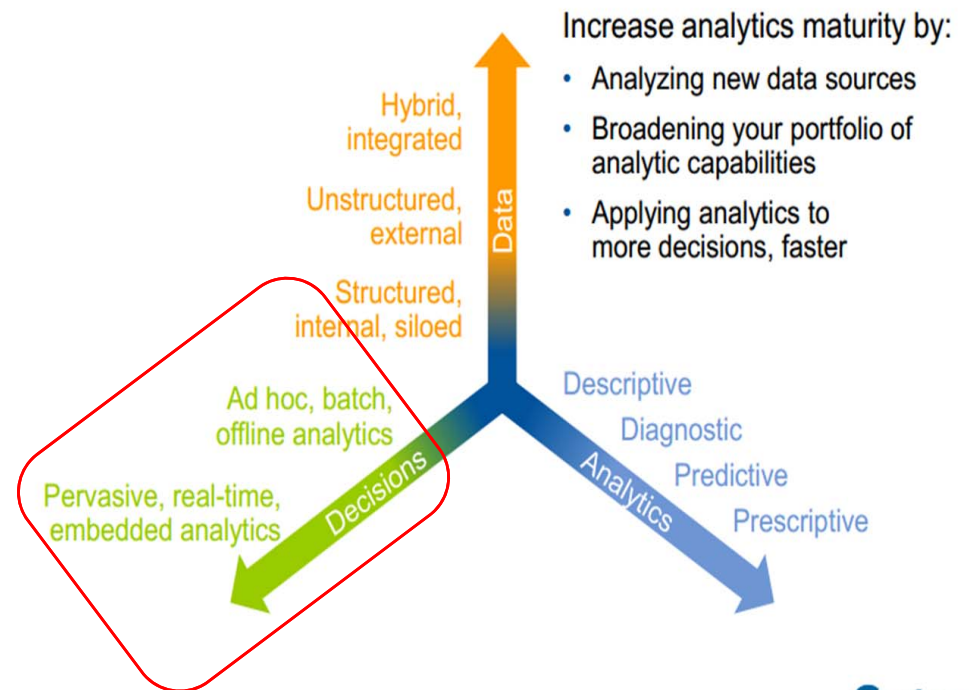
Increase analytics maturity by:

- Analyzing new data sources
- Broadening your portfolio of analytic capabilities
- Applying analytics to more decisions, faster

Hybrid, integrated

Unstructured, external

Structured, internal, siloed

Data

Ad hoc, batch, offline analytics

Pervasive, real-time, embedded analytics

Decisions

Descriptive

Diagnostic

Predictive

Prescriptive

Analytics